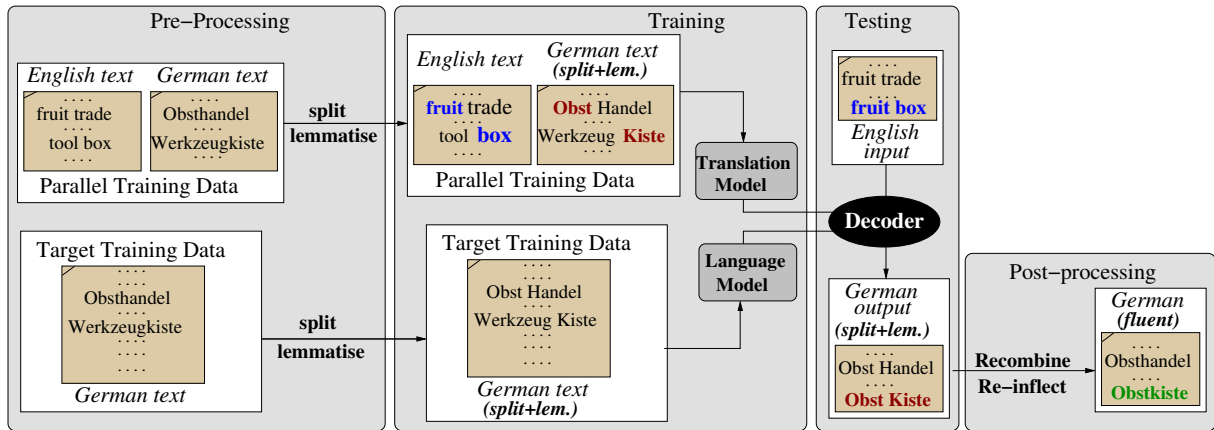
Pre−Processing

English text
....
fruit trade
....
tool box
....

German text
....
Obsthandel
....
Werkzeugkiste
....

Parallel Training Data

split
lemmatise

Target Training Data
....
Obsthandel
....
Werkzeugkiste
....
....
German text

split
lemmatise

Training

English text
....
fruit trade
....
tool box
....

German text (split+lem.)
....
Obst Handel
....
Werkzeug Kiste
....

Parallel Training Data

Translation Model

Target Training Data
....
....
Obst Handel
....
Werkzeug Kiste
....
....
German text (split+lem.)

Language Model

Testing

....
fruit trade
....
fruit box
English input

Decoder

German output (split+lem.)
....
Obst Handel
....
Obst Kiste

Post−processing

Recombine
Re−inflect

German (fluent)
....
Obsthandel
....
Obstkiste